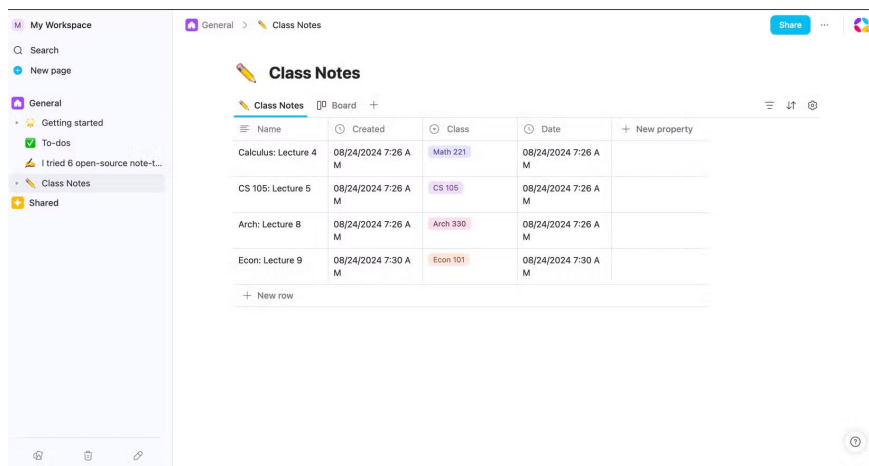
M My Workspace

Search

New page

General

Getting started

To-dos

I tried 6 open-source note-t...

Class Notes

Shared

General > Class Notes

Share ···

Class Notes

Class Notes Board +

| Name | Created | Class | Date | + New property |
|---|---|---|---|---|
| Calculus: Lecture 4 | 08/24/2024 7:26 AM | Math 221 | 08/24/2024 7:26 AM | |
| CS 105: Lecture 5 | 08/24/2024 7:26 AM | CS 105 | 08/24/2024 7:26 AM | |
| Arch: Lecture 8 | 08/24/2024 7:26 AM | Arch 330 | 08/24/2024 7:26 AM | |
| Econ: Lecture 9 | 08/24/2024 7:30 AM | Econ 101 | 08/24/2024 7:30 AM | |

+ New row

?